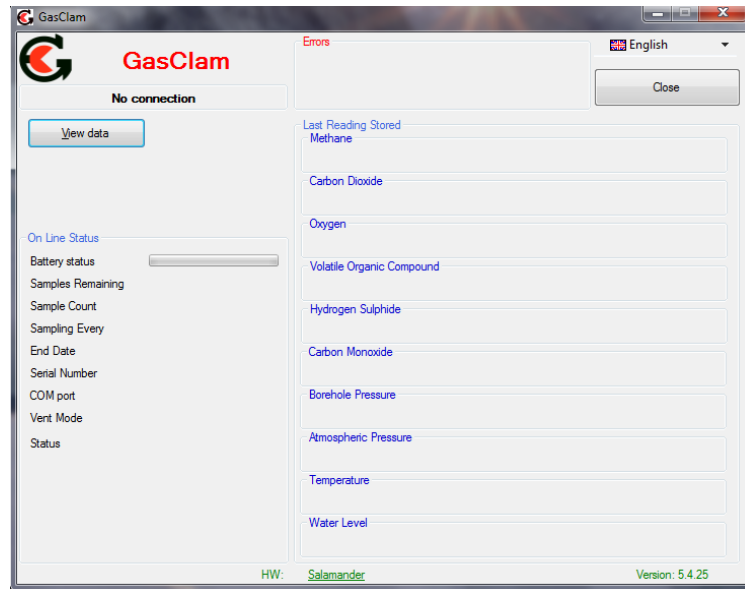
GasClam

GasClam

No connection

View data

Errors

English

Close

Last Reading Stored

Methane

Carbon Dioxide

Oxygen

Volatile Organic Compound

Hydrogen Sulphide

Carbon Monoxide

Borehole Pressure

Atmospheric Pressure

Temperature

Water Level

On Line Status

Battery status

Samples Remaining

Sample Count

Sampling Every

End Date

Serial Number

COM port

Vent Mode

Status

HW: Salamander

Version: 5.4.25